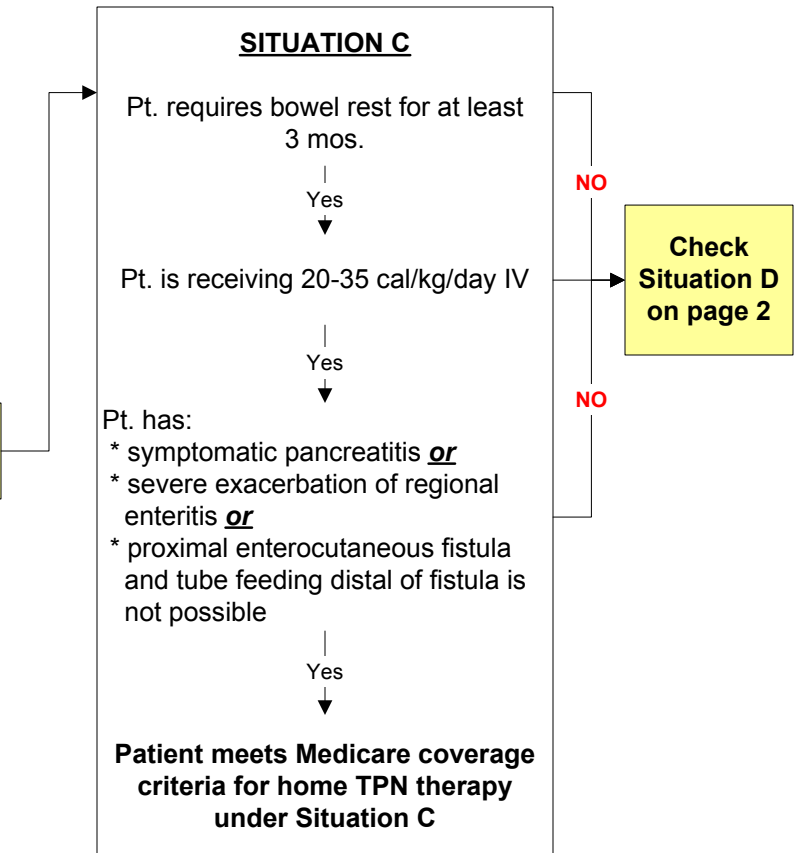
SITUATION C

Pt. requires bowel rest for at least 3 mos.

Yes

Pt. is receiving 20-35 cal/kg/day IV

Yes

Pt. has:
* symptomatic pancreatitis ***or***
* severe exacerbation of regional enteritis ***or***
* proximal enterocutaneous fistula and tube feeding distal of fistula is not possible

Yes

**Patient meets Medicare coverage criteria for home TPN therapy under Situation C**

NO

NO

**Check Situation D on page 2**